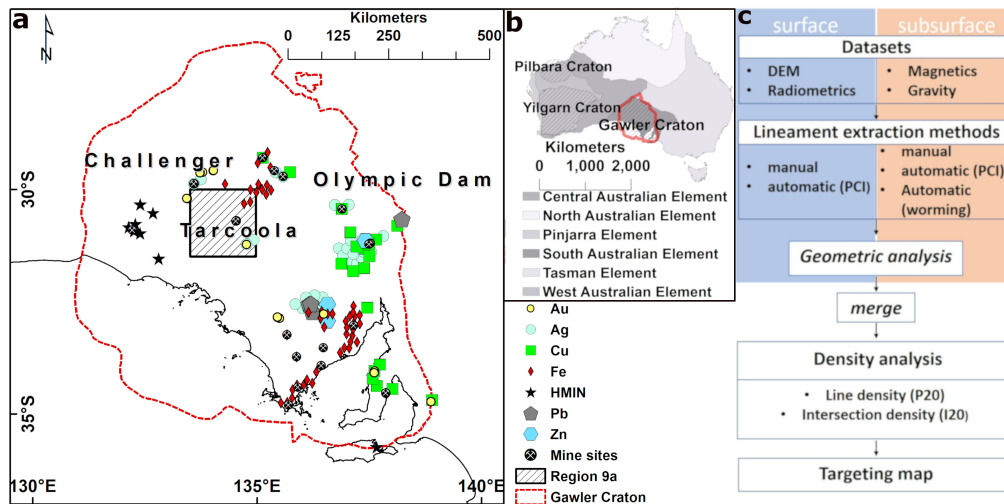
a

N

Kilometers
0 125 250 500

Challenger
Olympic Dam
Tarcoola

30°S
35°S
130°E 135°E 140°E

Au
Ag
Cu
Fe
HMIN
Pb
Zn
Mine sites
Region 9a
Gawler Craton

b

Pilbara Craton
Yilgarn Craton
Gawler Craton
Kilometers
0 1,000 2,000

Central Australian Element
North Australian Element
Pinjarra Element
South Australian Element
Tasman Element
West Australian Element

c

surface
subsurface

Datasets
• DEM
• Radiometrics
• Magnetics
• Gravity

Lineament extraction methods
• manual
• automatic (PCI)
• manual
• automatic (PCI)
• Automatic (worming)

Geometric analysis

merge

Density analysis
• Line density (P20)
• Intersection density (I20)

Targeting map